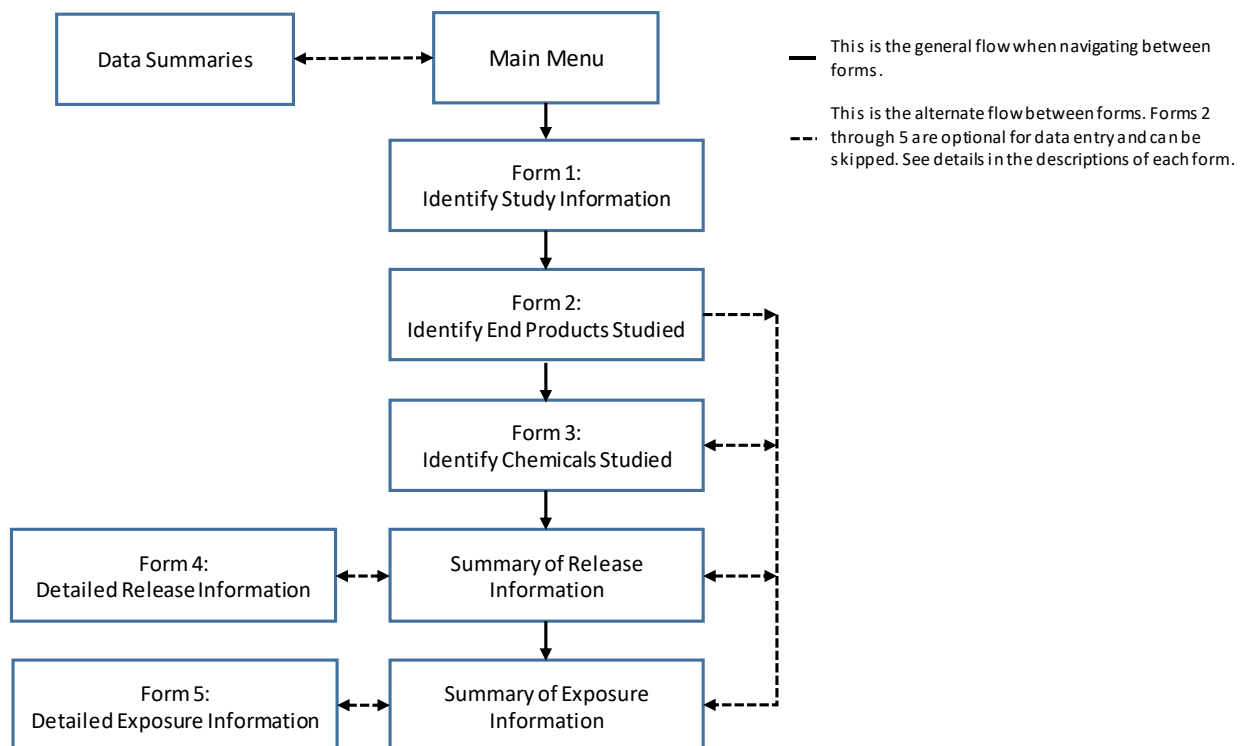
Data Summaries

Main Menu

This is the general flow when navigating between forms.

This is the alternate flow between forms. Forms 2 through 5 are optional for data entry and can be skipped. See details in the descriptions of each form.

Form 1:
Identify Study Information

Form 2:
Identify End Products Studied

Form 3:
Identify Chemicals Studied

Form 4:
Detailed Release Information

Summary of Release Information

Form 5:
Detailed Exposure Information

Summary of Exposure Information